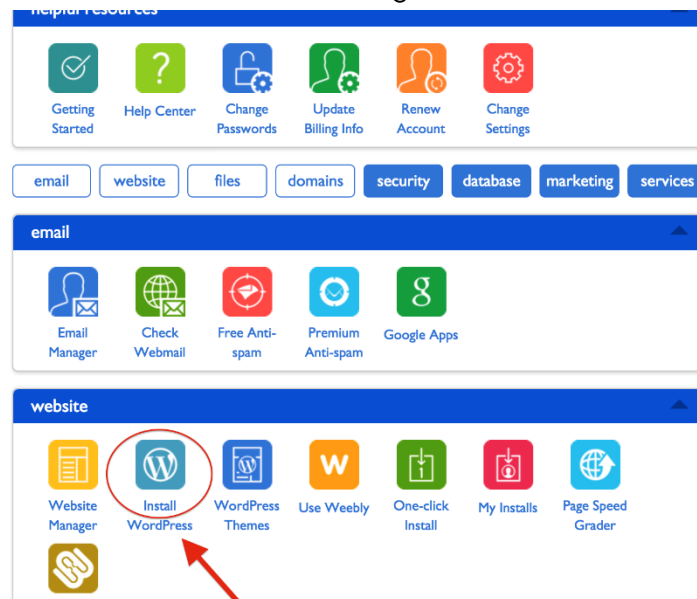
helpful resources

Getting Started
Help Center
Change Passwords
Update Billing Info
Renew Account
Change Settings

email
website
files
domains
security
database
marketing
services

email

Email Manager
Check Webmail
Free Anti-spam
Premium Anti-spam
Google Apps

website

Website Manager
Install WordPress
WordPress Themes
Use Weebly
One-click Install
My Installs
Page Speed Grader